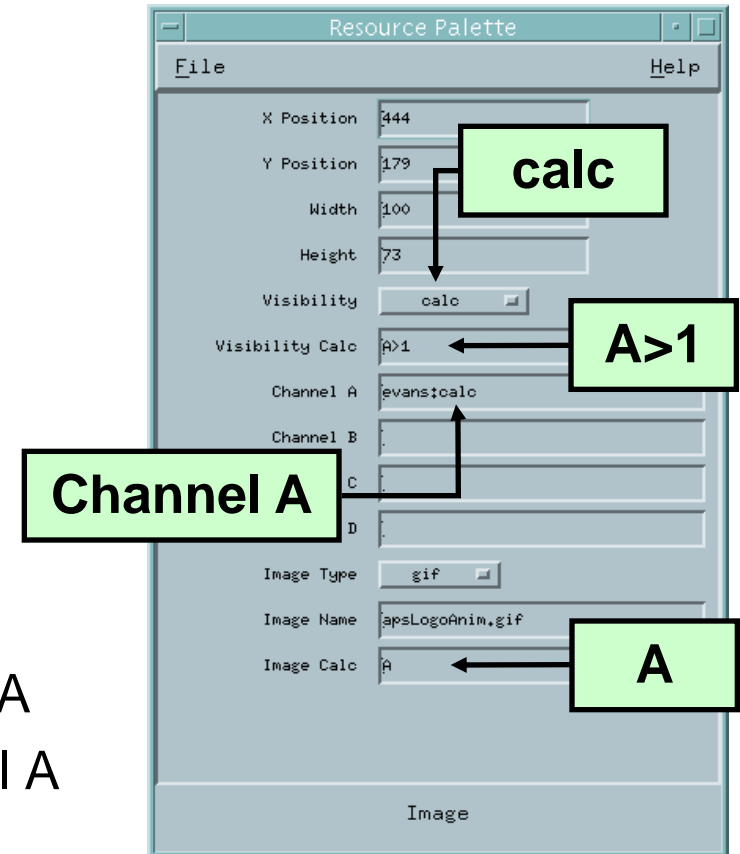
Resource Palette

File

Help

X Position 444

Y Position 179

calc

Width 100

Height 73

Visibility calc

Visibility Calc A>1

A>1

Channel A evans:calc

Channel B

Channel A

C

D

Image Type gif

Image Name apsLogoAnim.gif

Image Calc A

A

A

l A

Image